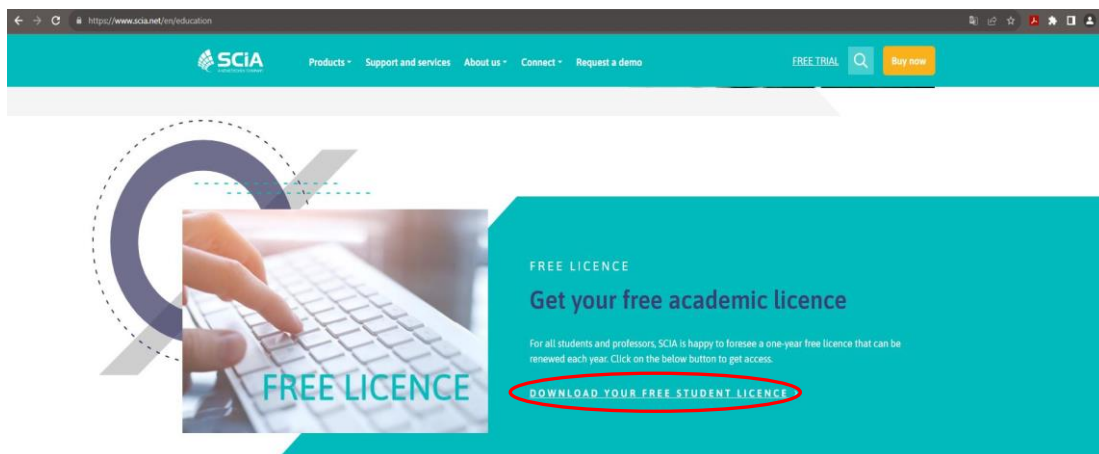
https://www.scia.net/en/education

SCIA
A NEMETSCHEK COMPANY

Products
Support and services
About us
Connect
Request a demo
FREE TRIAL
Buy now

FREE LICENCE

FREE LICENCE

Get your free academic licence

For all students and professors, SCIA is happy to foresee a one-year free licence that can be renewed each year. Click on the below button to get access.

DOWNLOAD YOUR FREE STUDENT LICENCE